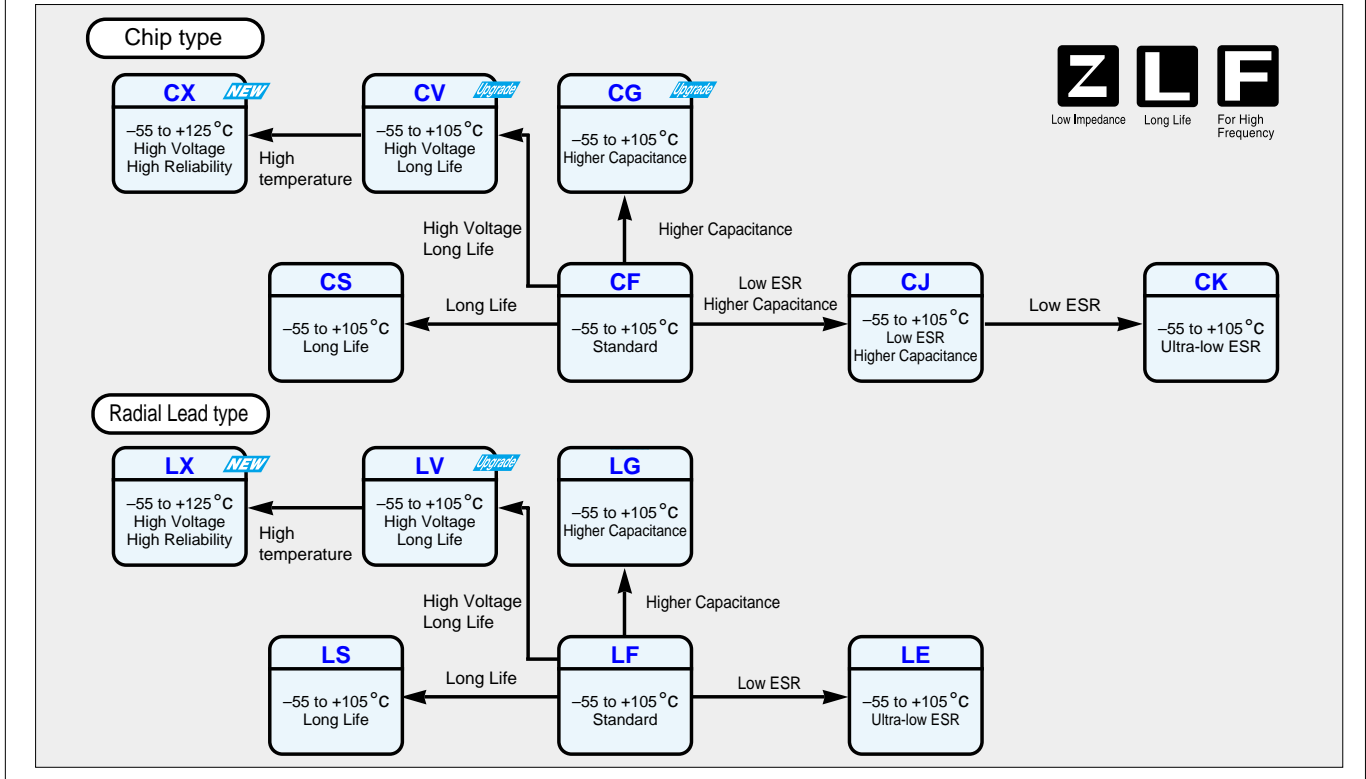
Chip type

Z
Low Impedance

L
Long Life

F
For High Frequency

CX NEW
–55 to +125 °C
High Voltage
High Reliability

High temperature

CV Upgrade
–55 to +105 °C
High Voltage
Long Life

CG Upgrade
–55 to +105 °C
Higher Capacitance

High Voltage
Long Life

Higher Capacitance

CS
–55 to +105 °C
Long Life

Long Life

CF
–55 to +105 °C
Standard

Low ESR
Higher Capacitance

CJ
–55 to +105 °C
Low ESR
Higher Capacitance

Low ESR

CK
–55 to +105 °C
Ultra-low ESR

Radial Lead type

LX NEW
–55 to +125 °C
High Voltage
High Reliability

High temperature

LV Upgrade
–55 to +105 °C
High Voltage
Long Life

LG
–55 to +105 °C
Higher Capacitance

High Voltage
Long Life

Higher Capacitance

LS
–55 to +105 °C
Long Life

Long Life

LF
–55 to +105 °C
Standard

Low ESR

LE
–55 to +105 °C
Ultra-low ESR